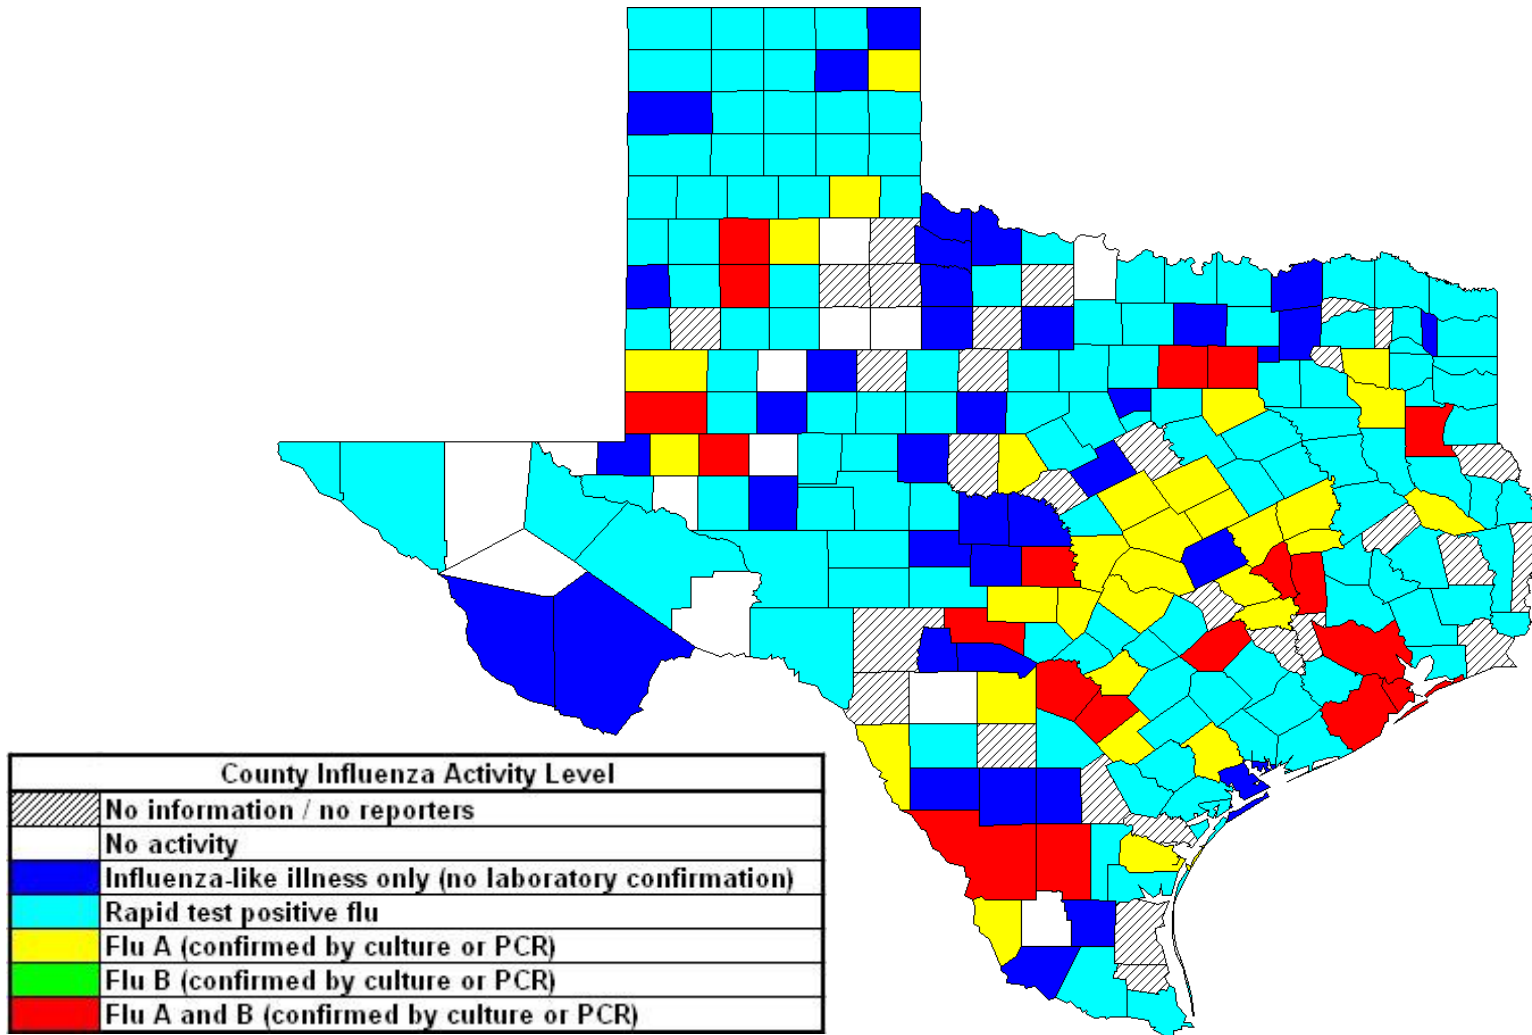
County Influenza Activity Level

| | |
|---|---|
| | No information / no reporters |
| | No activity |
| | Influenza-like illness only (no laboratory confirmation) |
| | Rapid test positive flu |
| | Flu A (confirmed by culture or PCR) |
| | Flu B (confirmed by culture or PCR) |
| | Flu A and B (confirmed by culture or PCR) |